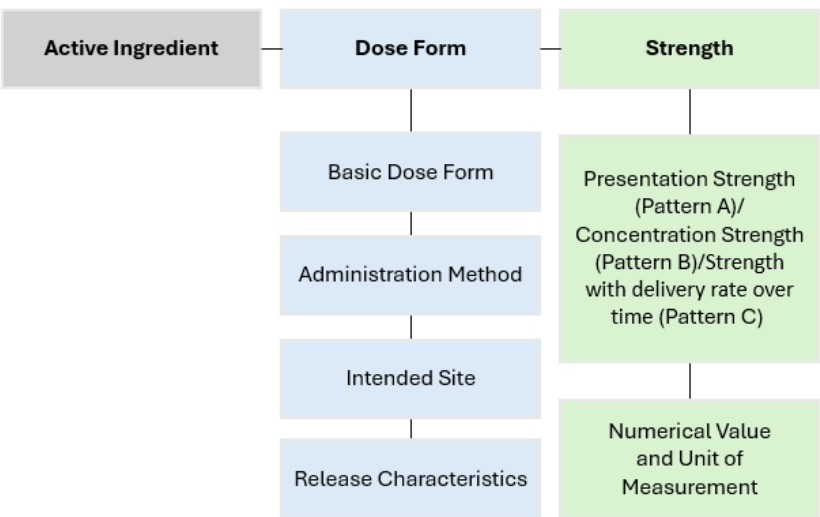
Active Ingredient

Dose Form

Strength

Basic Dose Form

Administration Method

Intended Site

Release Characteristics

Presentation Strength (Pattern A)/ Concentration Strength (Pattern B)/Strength with delivery rate over time (Pattern C)

Numerical Value and Unit of Measurement